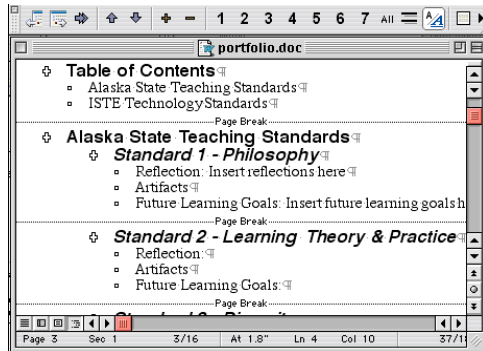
1 2 3 4 5 6 7 All

portfolio.doc

Table of Contents¶
Alaska State Teaching Standards¶
ISTE TechnologyStandards¶

Page Break

Alaska State Teaching Standards¶
Standard 1 - Philosophy¶
Reflection: Insert reflections here¶
Artifacts¶
Future Learning Goals: Insert future learning goals h

Page Break

Standard 2 - Learning Theory & Practice¶
Reflection:¶
Artifacts¶
Future Learning Goals:¶

Page Break

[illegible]

Page 3 Sec 1 3/16 At 1.8" Ln 4 Col 10 37/1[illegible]